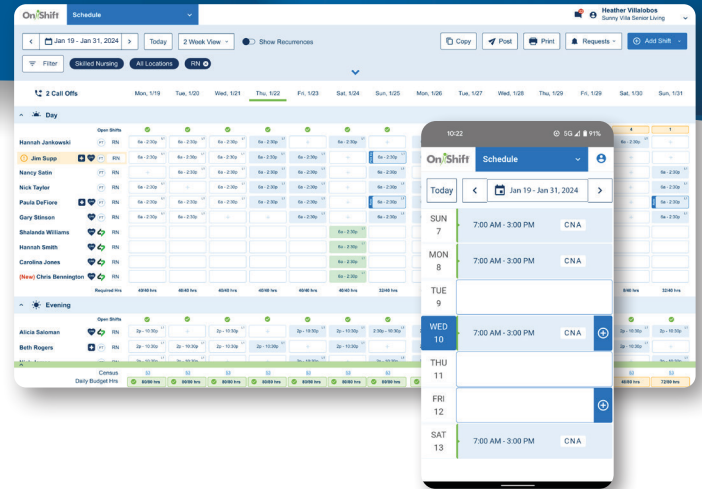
OnShift Schedule

Heather Villalobos
Sunny Villa Senior Living

Jan 19 - Jan 31, 2024 Today 2 Week View Show Recurrences Copy Post Print Requests Add Shift

Filter Skilled Nursing All Locations RN

2 Call Offs

Mon, 1/19 Tue, 1/20 Wed, 1/21 Thu, 1/22 Fri, 1/23 Sat, 1/24 Sun, 1/25 Mon, 1/26 Tue, 1/27 Wed, 1/28 Thu, 1/29 Fri, 1/29 Sat, 1/30 Sun, 1/31

Day

Open Shifts

Hannah Jankowski RN
Jim Supp RN
Nancy Satin RN
Nick Taylor RN
Paula DeFiore RN
Gary Stinson RN
Shalanda Williams
Hannah Smith
Carolina Jones
(New) Chris Bennington

Required Hrs

Evening

Open Shifts

Alicia Salomon RN
Beth Rogers RN

Census
Daily Budget Hrs

10:22 5G 91%

OnShift Schedule

Today Jan 19 - Jan 31, 2024

| | |
|---|---|
| SUN 7 | 7:00 AM - 3:00 PM CNA |
| MON 8 | 7:00 AM - 3:00 PM CNA |
| TUE 9 | |
| WED 10 | 7:00 AM - 3:00 PM CNA |
| THU 11 | |
| FRI 12 | |
| SAT 13 | 7:00 AM - 3:00 PM CNA |